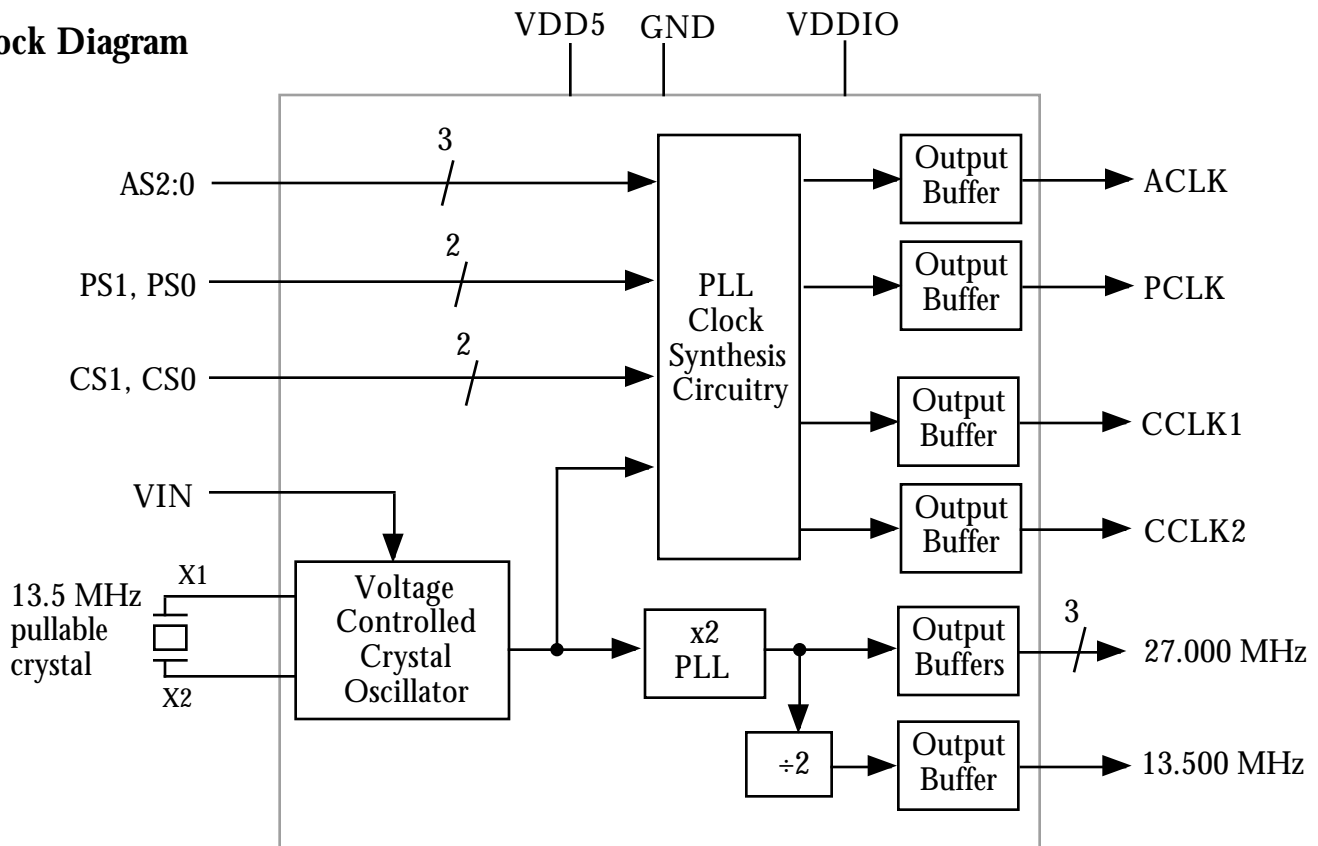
ock Diagram

VDD5 GND VDDIO

AS2:0
3
PS1, PS0
2
CS1, CS0
2
VIN

PLL Clock Synthesis Circuitry

Output Buffer
ACLK
Output Buffer
PCLK
Output Buffer
CCLK1
Output Buffer
CCLK2

13.5 MHz pullable crystal
X1
X2

Voltage Controlled Crystal Oscillator

x2 PLL

Output Buffers
3
27.000 MHz

$\div 2$

Output Buffer
13.500 MHz